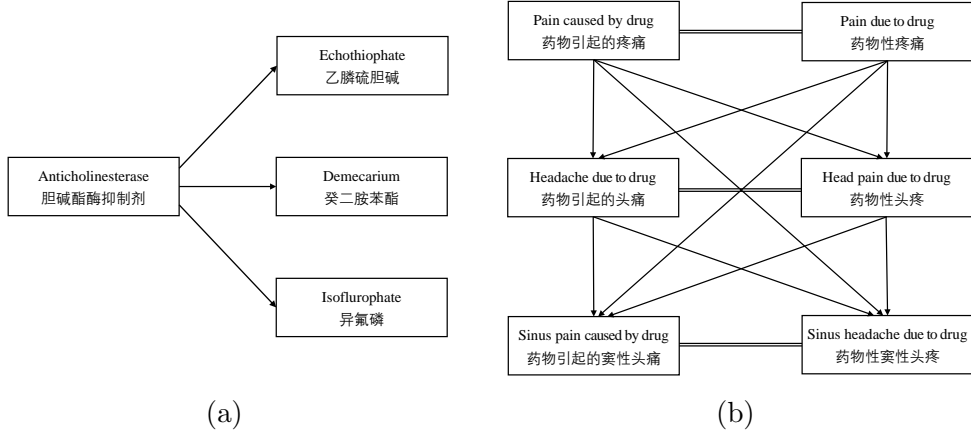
Anticholinesterase
胆碱酯酶抑制剂

Echothiophate
乙膦硫胆碱

Demecarium
癸二胺苯酯

Isoflurophate
异氟磷

(a)

Pain caused by drug
药物引起的疼痛

Pain due to drug
药物性疼痛

Headache due to drug
药物引起的头痛

Head pain due to drug
药物性头疼

Sinus pain caused by drug
药物引起的窦性头痛

Sinus headache due to drug
药物性窦性头疼

(b)